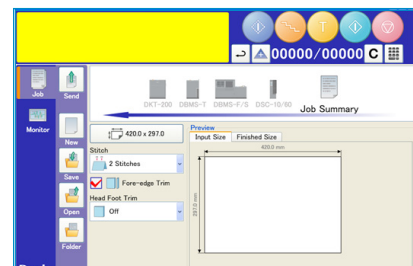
00000/00000 C

Job

Send

Monitor

New

Save

Open

Folder

DKT-200 DBMS-T DBMS-F/S DSC-10/60

Job Summary

420.0 x 297.0

Preview

Input Size Finished Size

420.0 mm

297.0 mm

Stitch

2 Stitches

Fore-edge Trim

Head Foot Trim

Off